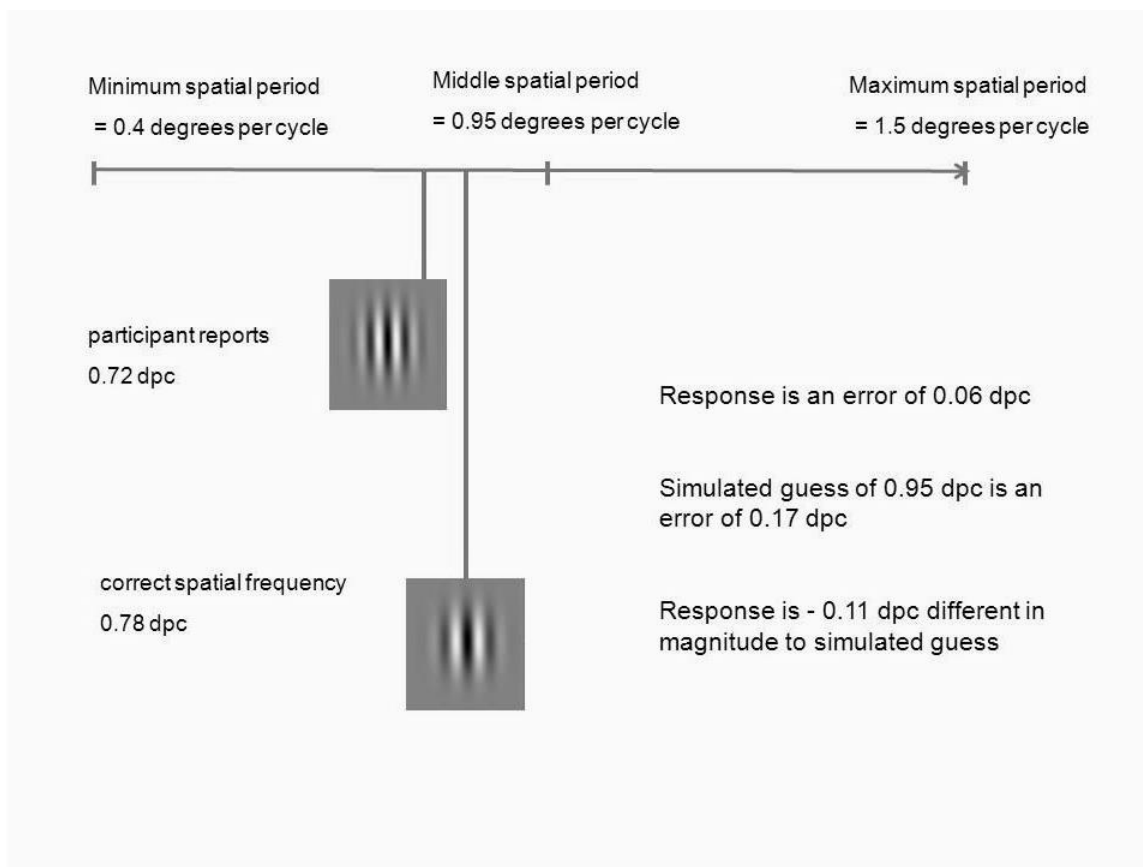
Minimum spatial period
= 0.4 degrees per cycle

Middle spatial period
= 0.95 degrees per cycle

Maximum spatial period
= 1.5 degrees per cycle

participant reports
0.72 dpc

Response is an error of 0.06 dpc

Simulated guess of 0.95 dpc is an error of 0.17 dpc

correct spatial frequency
0.78 dpc

Response is - 0.11 dpc different in magnitude to simulated guess